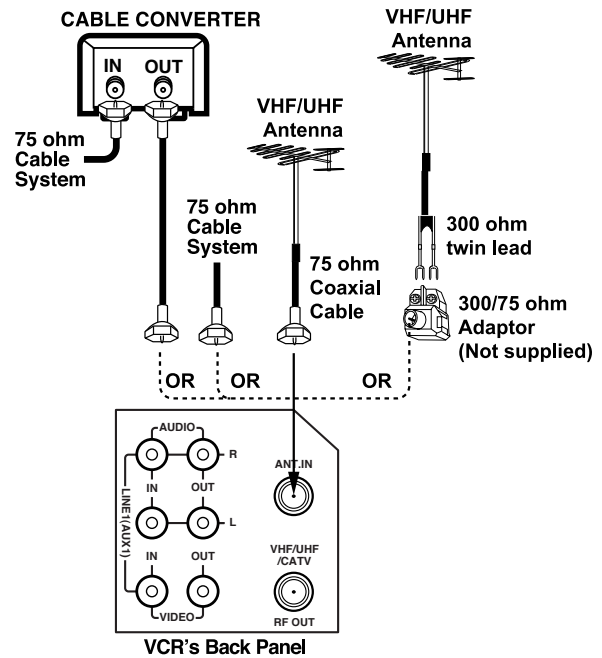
CABLE CONVERTER

IN OUT

75 ohm Cable System

VHF/UHF Antenna

VHF/UHF Antenna

75 ohm Cable System

75 ohm Coaxial Cable

300 ohm twin lead

300/75 ohm Adaptor (Not supplied)

OR OR OR

AUDIO

R

IN OUT

LINE1(AUX1)

L

IN OUT

VIDEO

ANT.IN

VHF/UHF /CATV

RF OUT

VCR's Back Panel